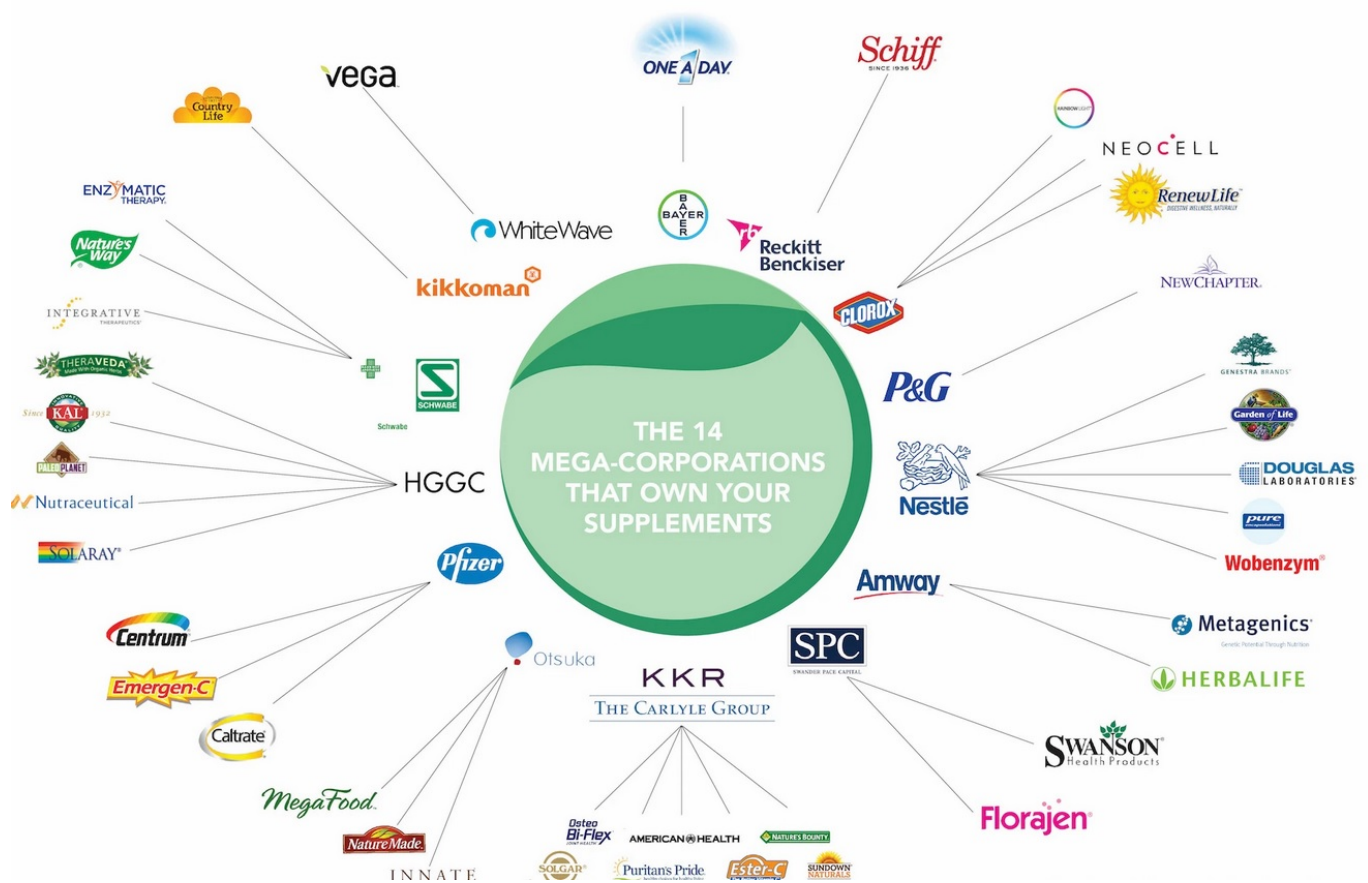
THE 14 MEGA-CORPORATIONS THAT OWN YOUR SUPPLEMENTS

ONE A DAY

BAYER

Schiff
SINCE 1936

Reckitt Benckiser

RAINBOW LIGHT

NEOCELL

RenewLife
DIGESTIVE WELLNESS, NATURALLY

CLOROX

NEWCHAPTER

P&G

GENESTRA BRANDS

Garden of Life

DOUGLAS LABORATORIES

pure

Nestle

Wobenzym

Amway

Metagenics

HERBALIFE

SPC
SWANDER PACE CAPITAL

SWANSON Health Products

Florajen

KKR

THE CARLYLE GROUP

Osteo Bi-Flex

AMERICAN HEALTH

NATURE'S BOUNTY

SOLGAR

Puritan's Pride

Ester-C

SUNDOWN NATURALS

Otsuka

MegaFood

NatureMade

INNATE

Pfizer

Centrum

Emergen-C

Caltrate

HGGC

SOLARAY

Nutraceutical

PALEO PLANET

Since KAL 1932

THERAVEDA

INTEGRATIVE THERAPEUTICS

Nature's Way

ENZYMATIC THERAPY

Schwabe

SCHWABE

kikkoman

WhiteWave

vega

Country Life